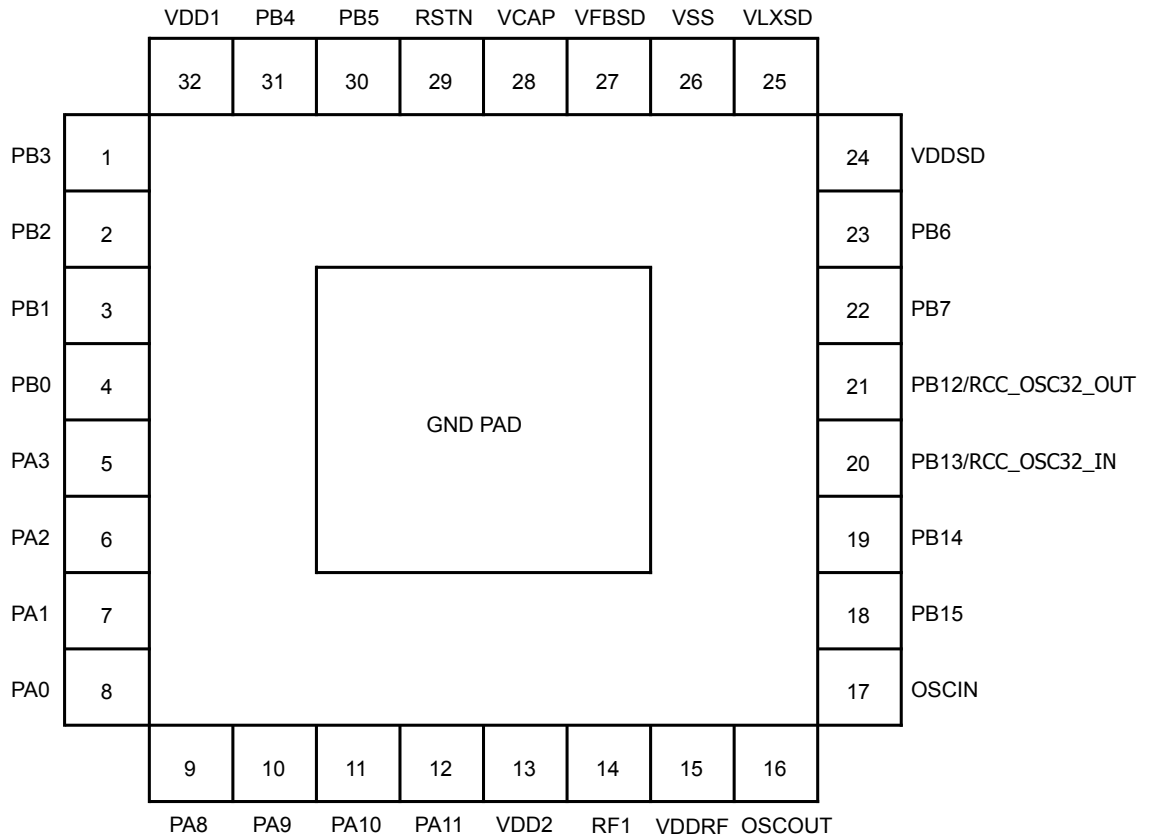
VDD1 PB4 PB5 RSTN VCAP VFBSD VSS VLXSD

32 31 30 29 28 27 26 25

PB3 1

PB2 2

PB1 3

PB0 4

PA3 5

PA2 6

PA1 7

PA0 8

24 VDDSD

23 PB6

22 PB7

21 PB12/RCC_OSC32_OUT

20 PB13/RCC_OSC32_IN

19 PB14

18 PB15

17 OSCIN

GND PAD

9 10 11 12 13 14 15 16

PA8 PA9 PA10 PA11 VDD2 RF1 VDDRF OSCOUT